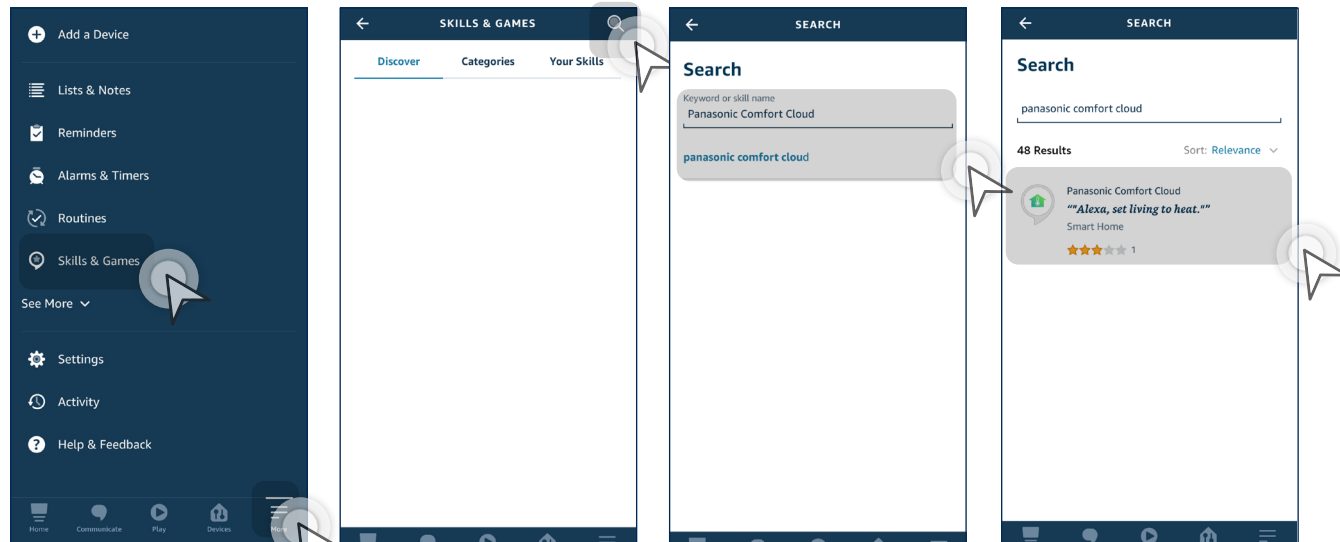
Add a Device

Lists & Notes

Reminders

Alarms & Timers

Routines

Skills & Games

See More

Settings

Activity

Help & Feedback

Home Communicate Play Devices More

SKILLS & GAMES

Discover Categories Your Skills

SEARCH

Search

Keyword or skill name
Panasonic Comfort Cloud

panasonic comfort cloud

SEARCH

Search

panasonic comfort cloud

48 Results Sort: Relevance

Panasonic Comfort Cloud
""Alexa, set living to heat.""
Smart Home
1